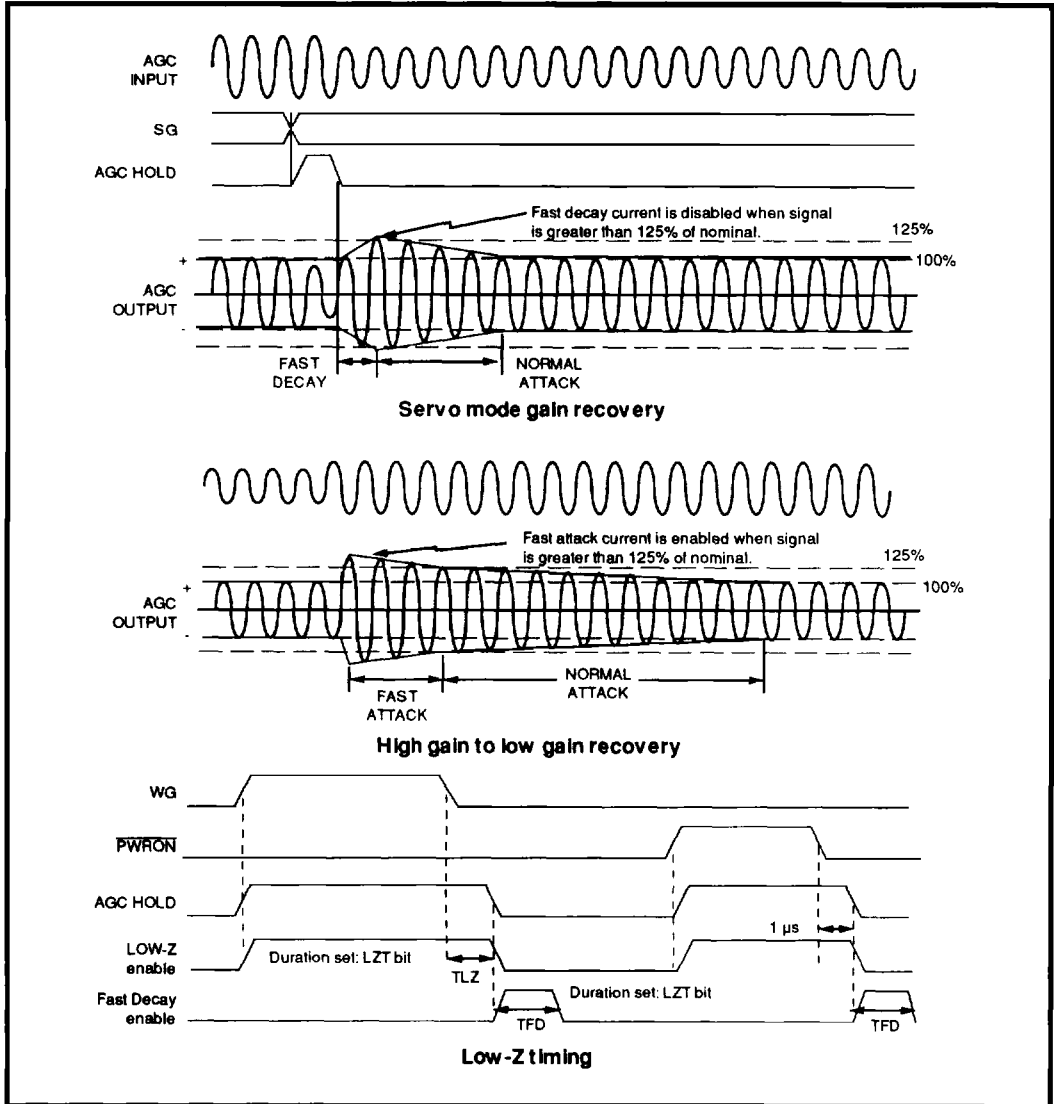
AGC INPUT

SG

AGC HOLD

Fast decay current is disabled when signal is greater than 125% of nominal.

125%

+

100%

AGC OUTPUT

-

FAST DECAY

NORMAL ATTACK

Servo mode gain recovery

Fast attack current is enabled when signal is greater than 125% of nominal.

125%

+

100%

AGC OUTPUT

-

FAST ATTACK

NORMAL ATTACK

High gain to low gain recovery

WG

$\overline{PWRON}$

AGC HOLD

1 µs

LOW-Z enable

Duration set: LZT bit

TLZ

Fast Decay enable

Duration set: LZT bit

TFD

TFD

Low-Z timing